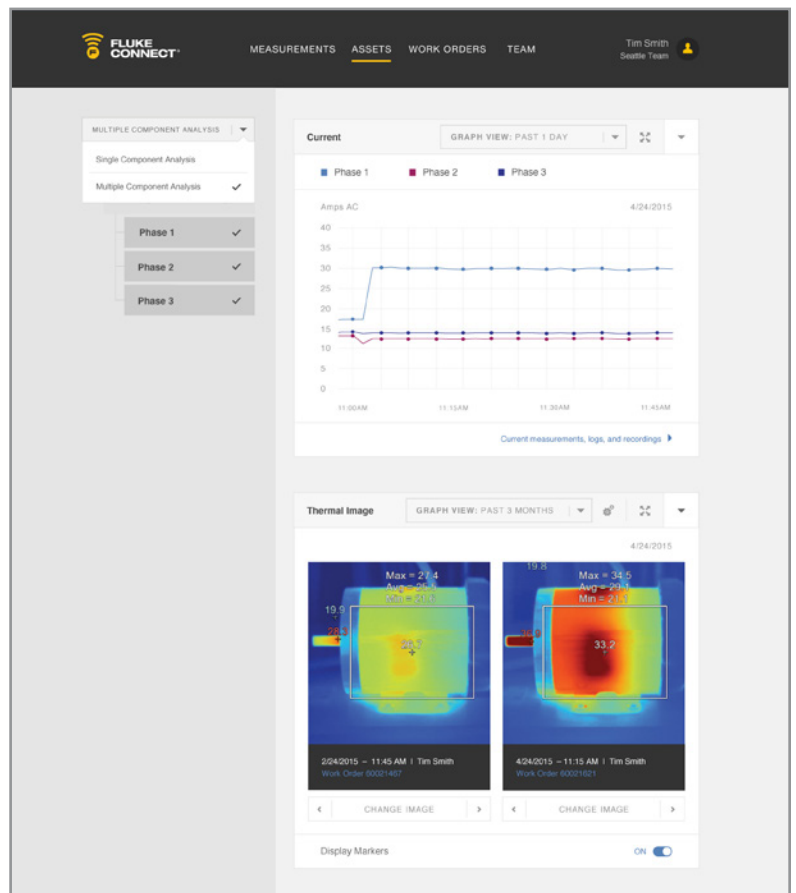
FLUKE CONNECT®

MEASUREMENTS ASSETS WORK ORDERS TEAM

Tim Smith
Seattle Team

MULTIPLE COMPONENT ANALYSIS

Single Component Analysis

Multiple Component Analysis ✓

Phase 1 ✓

Phase 2 ✓

Phase 3 ✓

Current

GRAPH VIEW: PAST 1 DAY

Phase 1 Phase 2 Phase 3

Amps AC 4/24/2015

40
35
30
25
20
15
10
5
0

11:00AM 11:15AM 11:30AM 11:45AM

Current measurements, logs, and recordings

Thermal Image

GRAPH VIEW: PAST 3 MONTHS

4/24/2015

Max = 27.4
Avg = 25.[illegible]
Min = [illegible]

19.9

26.3

25.7

19.8

Max = 34.5
Avg = 29.1
Min = 21.1

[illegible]

33.2

2/24/2015 – 11:45 AM | Tim Smith
Work Order 60021467

4/24/2015 – 11:15 AM | Tim Smith
Work Order 60021621

CHANGE IMAGE

CHANGE IMAGE

Display Markers

ON